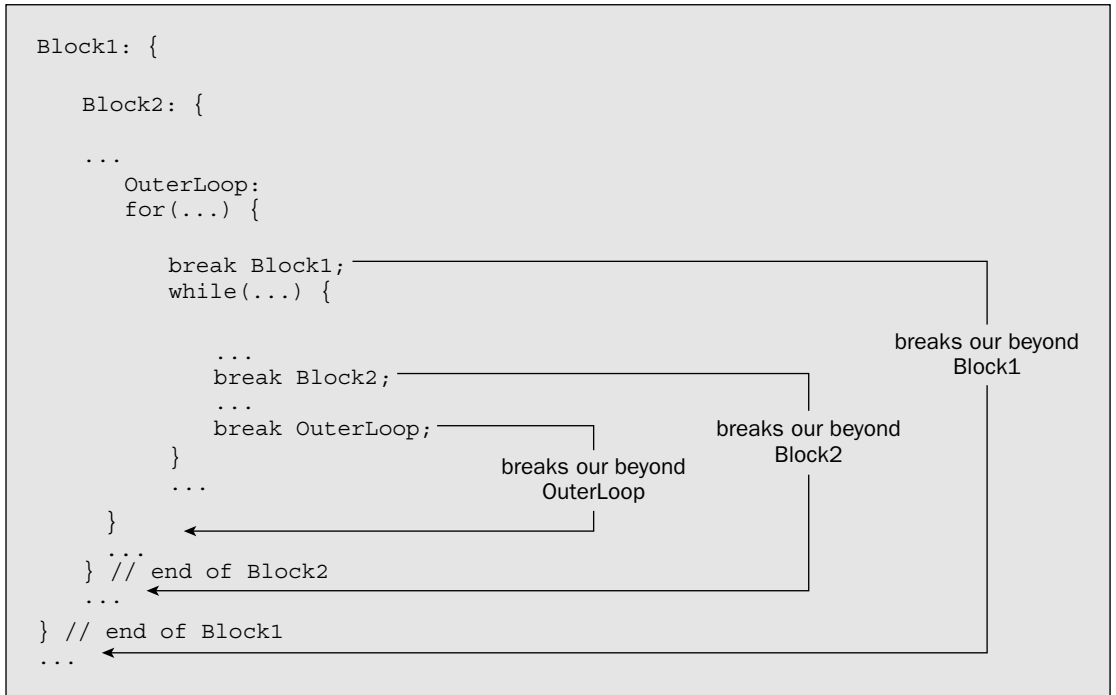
Block1: {

Block2: {

...
OuterLoop:
for(...) {

break Block1;
while(...) {

...
break Block2;
...
break OuterLoop;
}
...

}
...
} // end of Block2
...
} // end of Block1
...

breaks our beyond Block1

breaks our beyond Block2

breaks our beyond OuterLoop